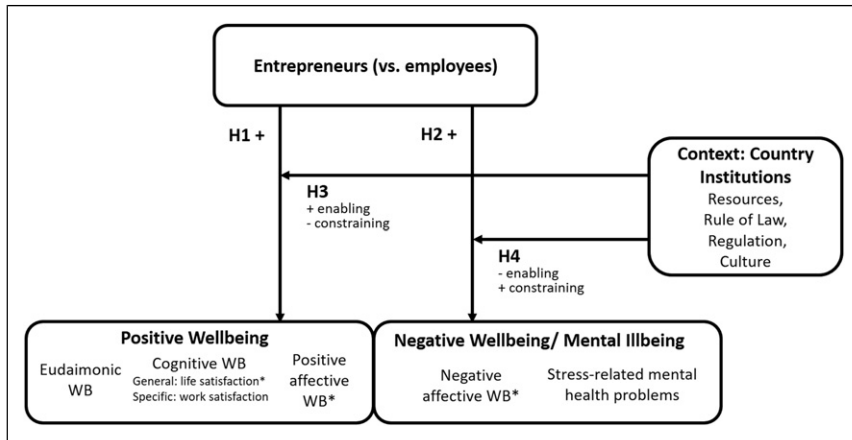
Entrepreneurs (vs. employees)

H1 +

H2 +

Context: Country Institutions
Resources,
Rule of Law,
Regulation,
Culture

H3
+ enabling
- constraining

H4
- enabling
+ constraining

Positive Wellbeing
Eudaimonic WB
Cognitive WB
General: life satisfaction*
Specific: work satisfaction
Positive affective WB*

Negative Wellbeing/ Mental Illbeing
Negative affective WB*
Stress-related mental health problems